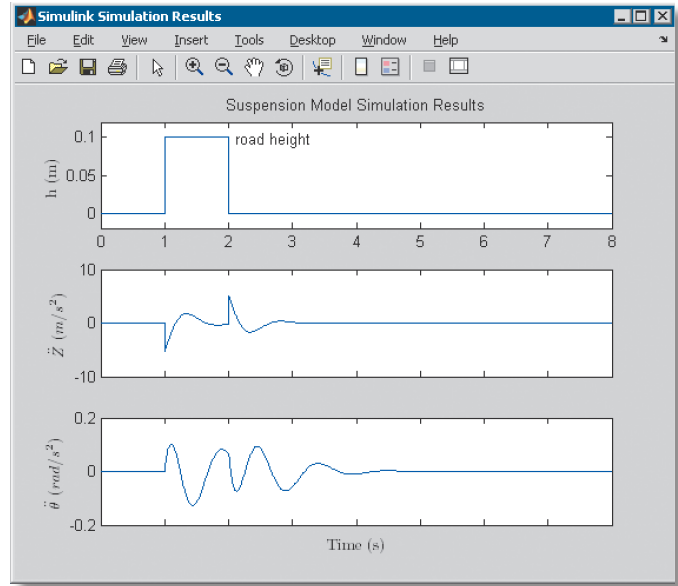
Simulink Simulation Results

File Edit View Insert Tools Desktop Window Help

Suspension Model Simulation Results

road height

h (m)

0.1
0.05
0

0 1 2 3 4 5 6 7 8

$\ddot{Z}\ (m/s^2)$

10
0
-10

$\ddot{\theta}\ (rad/s^2)$

0.2
0
-0.2

Time (s)